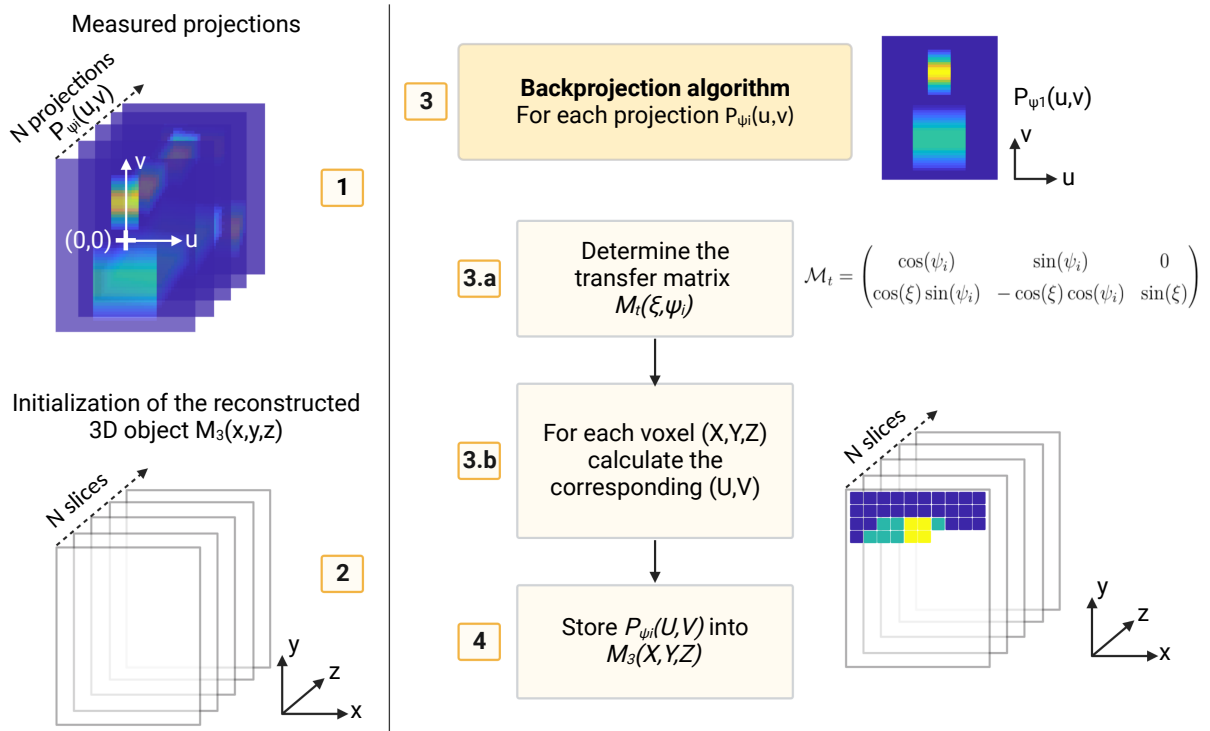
Measured projections

N projections
$P_{\psi i}(u,v)$

v
(0,0)
u

1

Initialization of the reconstructed 3D object $M_3(x,y,z)$

N slices

2

y
z
x

3

**Backprojection algorithm**
For each projection $P_{\psi i}(u,v)$

$P_{\psi 1}(u,v)$

v
u

3.a

Determine the transfer matrix
$M_t(\xi,\psi_i)$

$\mathcal{M}_t = \begin{pmatrix} \cos(\psi_i) & \sin(\psi_i) & 0 \\ \cos(\xi)\sin(\psi_i) & -\cos(\xi)\cos(\psi_i) & \sin(\xi) \end{pmatrix}$

3.b

For each voxel (X,Y,Z) calculate the corresponding (U,V)

N slices

4

Store $P_{\psi i}(U,V)$ into $M_3(X,Y,Z)$

y
z
x